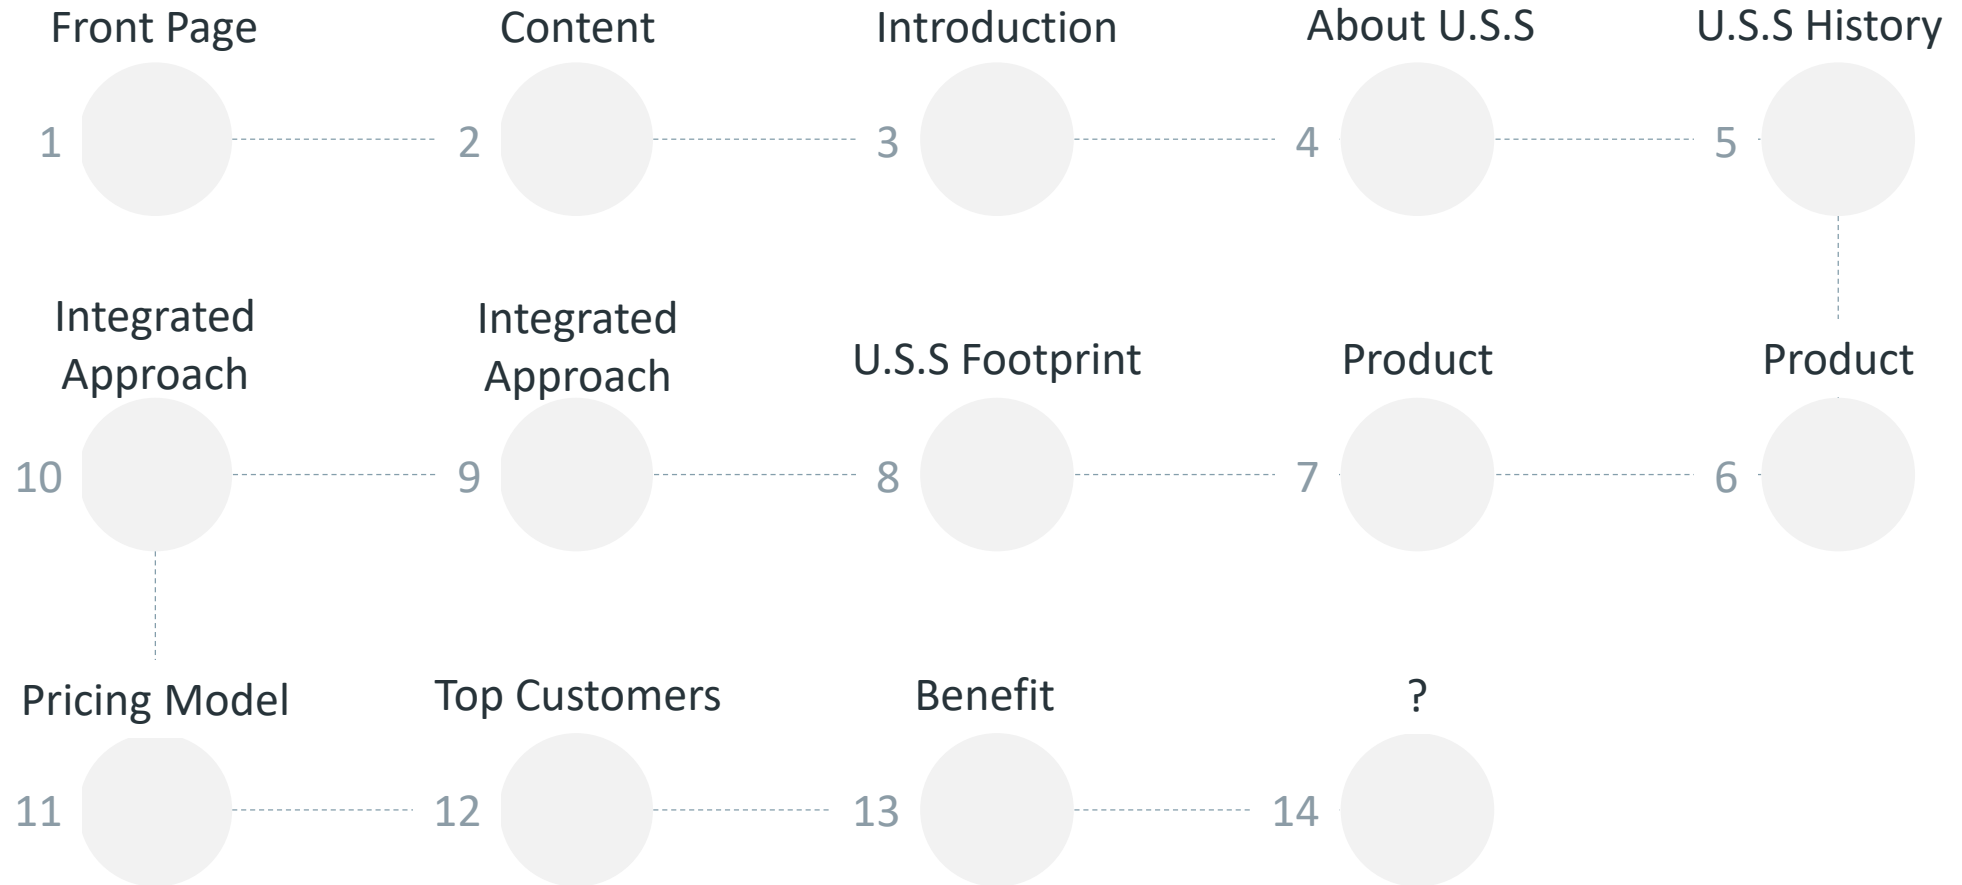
Front Page
1

Content
2

Introduction
3

About U.S.S
4

U.S.S History
5

Product
6

Product
7

U.S.S Footprint
8

Integrated Approach
9

Integrated Approach
10

Pricing Model
11

Top Customers
12

Benefit
13

?
14